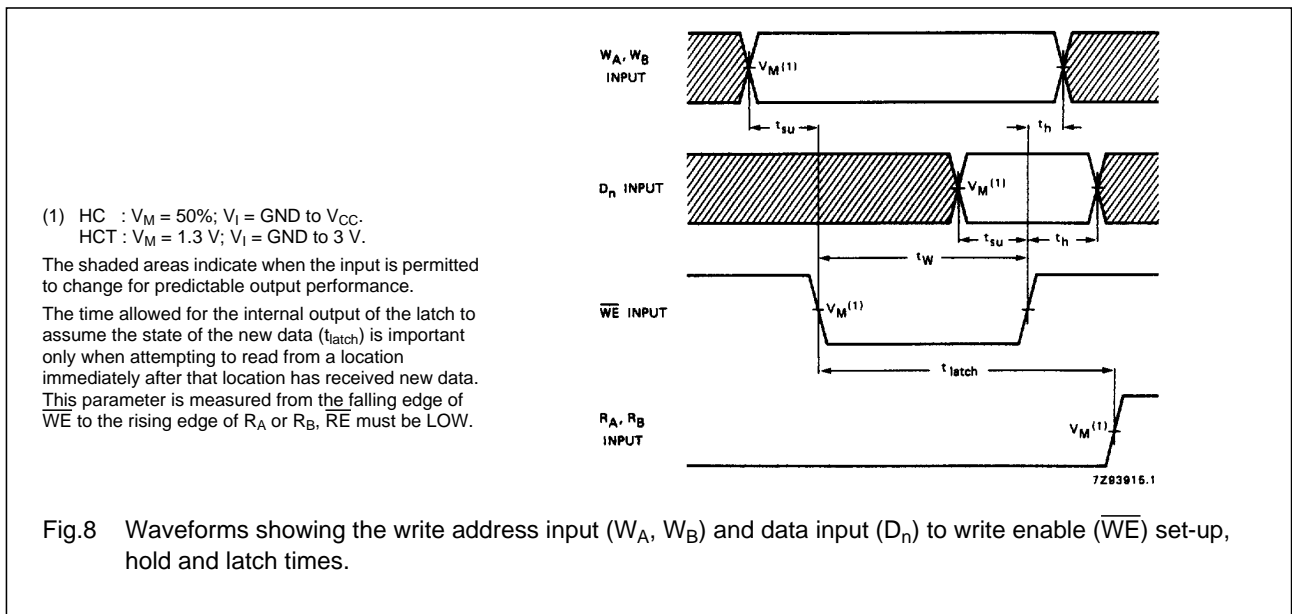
(1) HC : $V_M$ = 50%; $V_I$ = GND to $V_{CC}$.
HCT : $V_M$ = 1.3 V; $V_I$ = GND to 3 V.

The shaded areas indicate when the input is permitted to change for predictable output performance.

The time allowed for the internal output of the latch to assume the state of the new data ($t_{latch}$) is important only when attempting to read from a location immediately after that location has received new data. This parameter is measured from the falling edge of $\overline{WE}$ to the rising edge of $R_A$ or $R_B$, $\overline{RE}$ must be LOW.

$W_A$, $W_B$ INPUT

$V_M^{(1)}$

$t_{su}$

$t_h$

$D_n$ INPUT

$V_M^{(1)}$

$t_{su}$

$t_h$

$t_W$

$\overline{WE}$ INPUT

$V_M^{(1)}$

$t_{latch}$

$R_A$, $R_B$ INPUT

$V_M^{(1)}$

7Z93915.1

Fig.8 Waveforms showing the write address input ($W_A$, $W_B$) and data input ($D_n$) to write enable ($\overline{WE}$) set-up, hold and latch times.